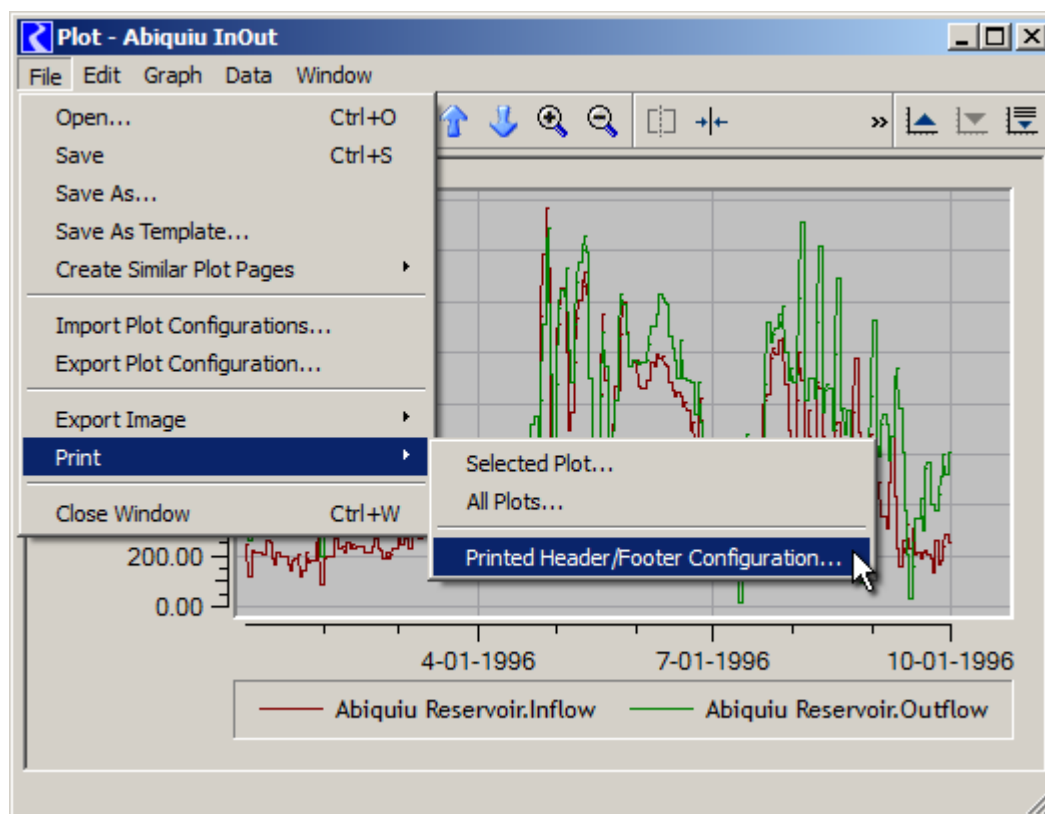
Plot - Abiquiu InOut

File Edit Graph Data Window

Open... Ctrl+O
Save Ctrl+S
Save As...
Save As Template...
Create Similar Plot Pages

Import Plot Configurations...
Export Plot Configuration...

Export Image
Print

Close Window Ctrl+W

Selected Plot...
All Plots...

Printed Header/Footer Configuration...

200.00
0.00

4-01-1996
7-01-1996
10-01-1996

Abiquiu Reservoir.Inflow
Abiquiu Reservoir.Outflow